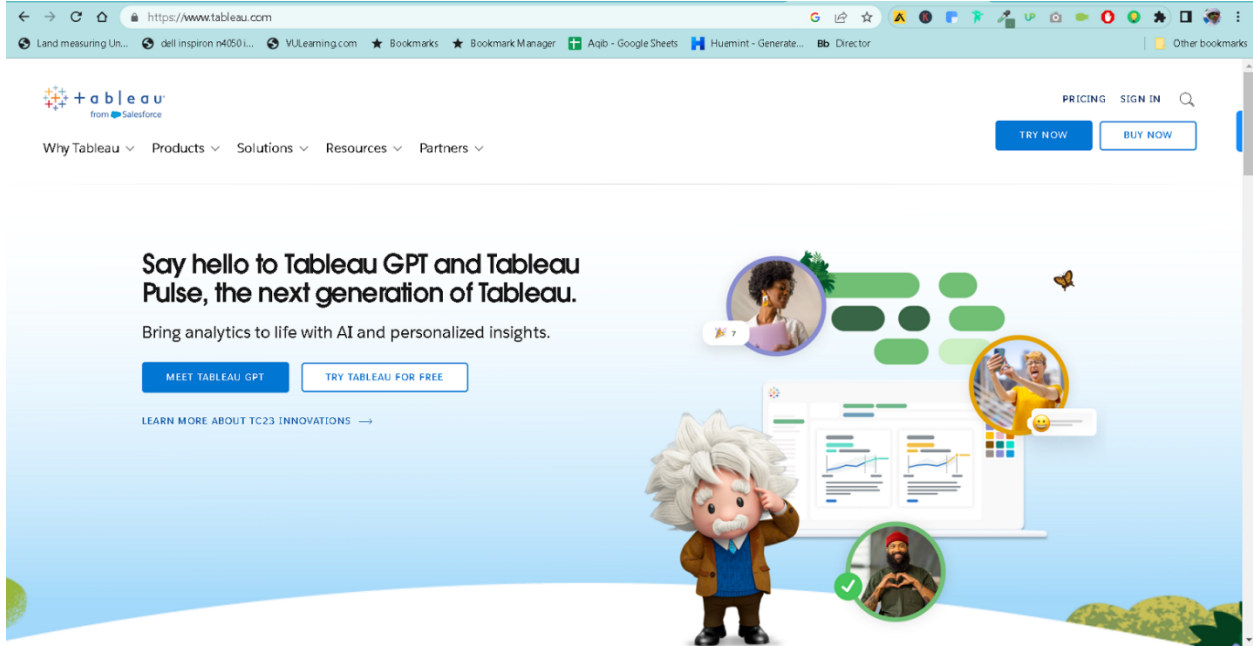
https://www.tableau.com

Land measuring Un... dell inspiron n4050 i... VULearning.com Bookmarks Bookmark Manager Aqib - Google Sheets Huemint - Generate... Bb Director Other bookmarks

+ a b l e a u
from Salesforce

PRICING SIGN IN

Why Tableau Products Solutions Resources Partners

TRY NOW BUY NOW

Say hello to Tableau GPT and Tableau Pulse, the next generation of Tableau.

Bring analytics to life with AI and personalized insights.

MEET TABLEAU GPT TRY TABLEAU FOR FREE

LEARN MORE ABOUT TC23 INNOVATIONS ⟶

7